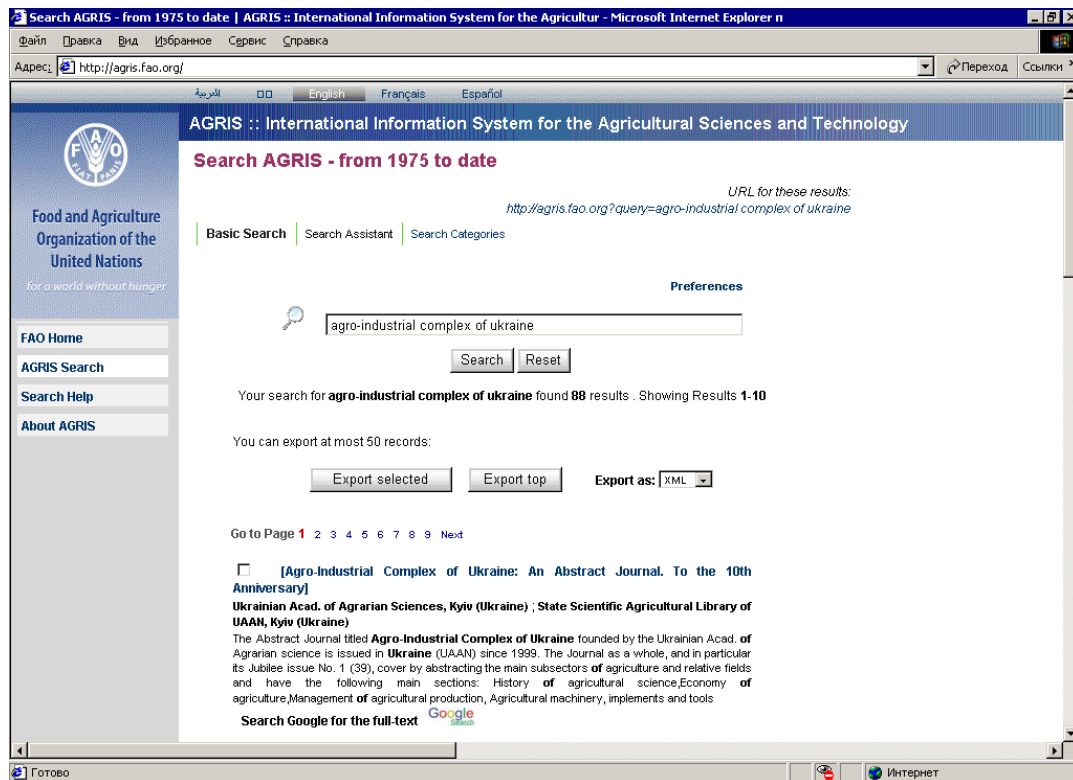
Search AGRIS - from 1975 to date | AGRIS :: International Information System for the Agricultur - Microsoft Internet Explorer n

Файл Правка Вид Избранное Сервис Справка

Адрес: http://agris.fao.org/ Переход Ссылки

العربية 中文 English Français Español

AGRIS :: International Information System for the Agricultural Sciences and Technology

Food and Agriculture Organization of the United Nations

for a world without hunger

FAO Home

AGRIS Search

Search Help

About AGRIS

Search AGRIS - from 1975 to date

URL for these results:
http://agris.fao.org?query=agro-industrial complex of ukraine

Basic Search | Search Assistant | Search Categories

Preferences

agro-industrial complex of ukraine

Search Reset

Your search for **agro-industrial complex of ukraine** found **88** results . Showing Results **1-10**

You can export at most 50 records:

Export selected Export top Export as: XML

Go to Page 1 2 3 4 5 6 7 8 9 Next

[Agro-Industrial Complex of Ukraine: An Abstract Journal. To the 10th Anniversary]

Ukrainian Acad. of Agrarian Sciences, Kyiv (Ukraine) ; State Scientific Agricultural Library of UAAN, Kyiv (Ukraine)

The Abstract Journal titled **Agro-Industrial Complex of Ukraine** founded by the Ukrainian Acad. **of** Agrarian science is issued in **Ukraine** (UAAN) since 1999. The Journal as a whole, and in particular its Jubilee issue No. 1 (39), cover by abstracting the main subsectors **of** agriculture and relative fields and have the following main sections: History **of** agricultural science,Economy **of** agriculture,Management **of** agricultural production, Agricultural machinery, implements and tools

Search Google for the full-text Google Search

Готово Интернет